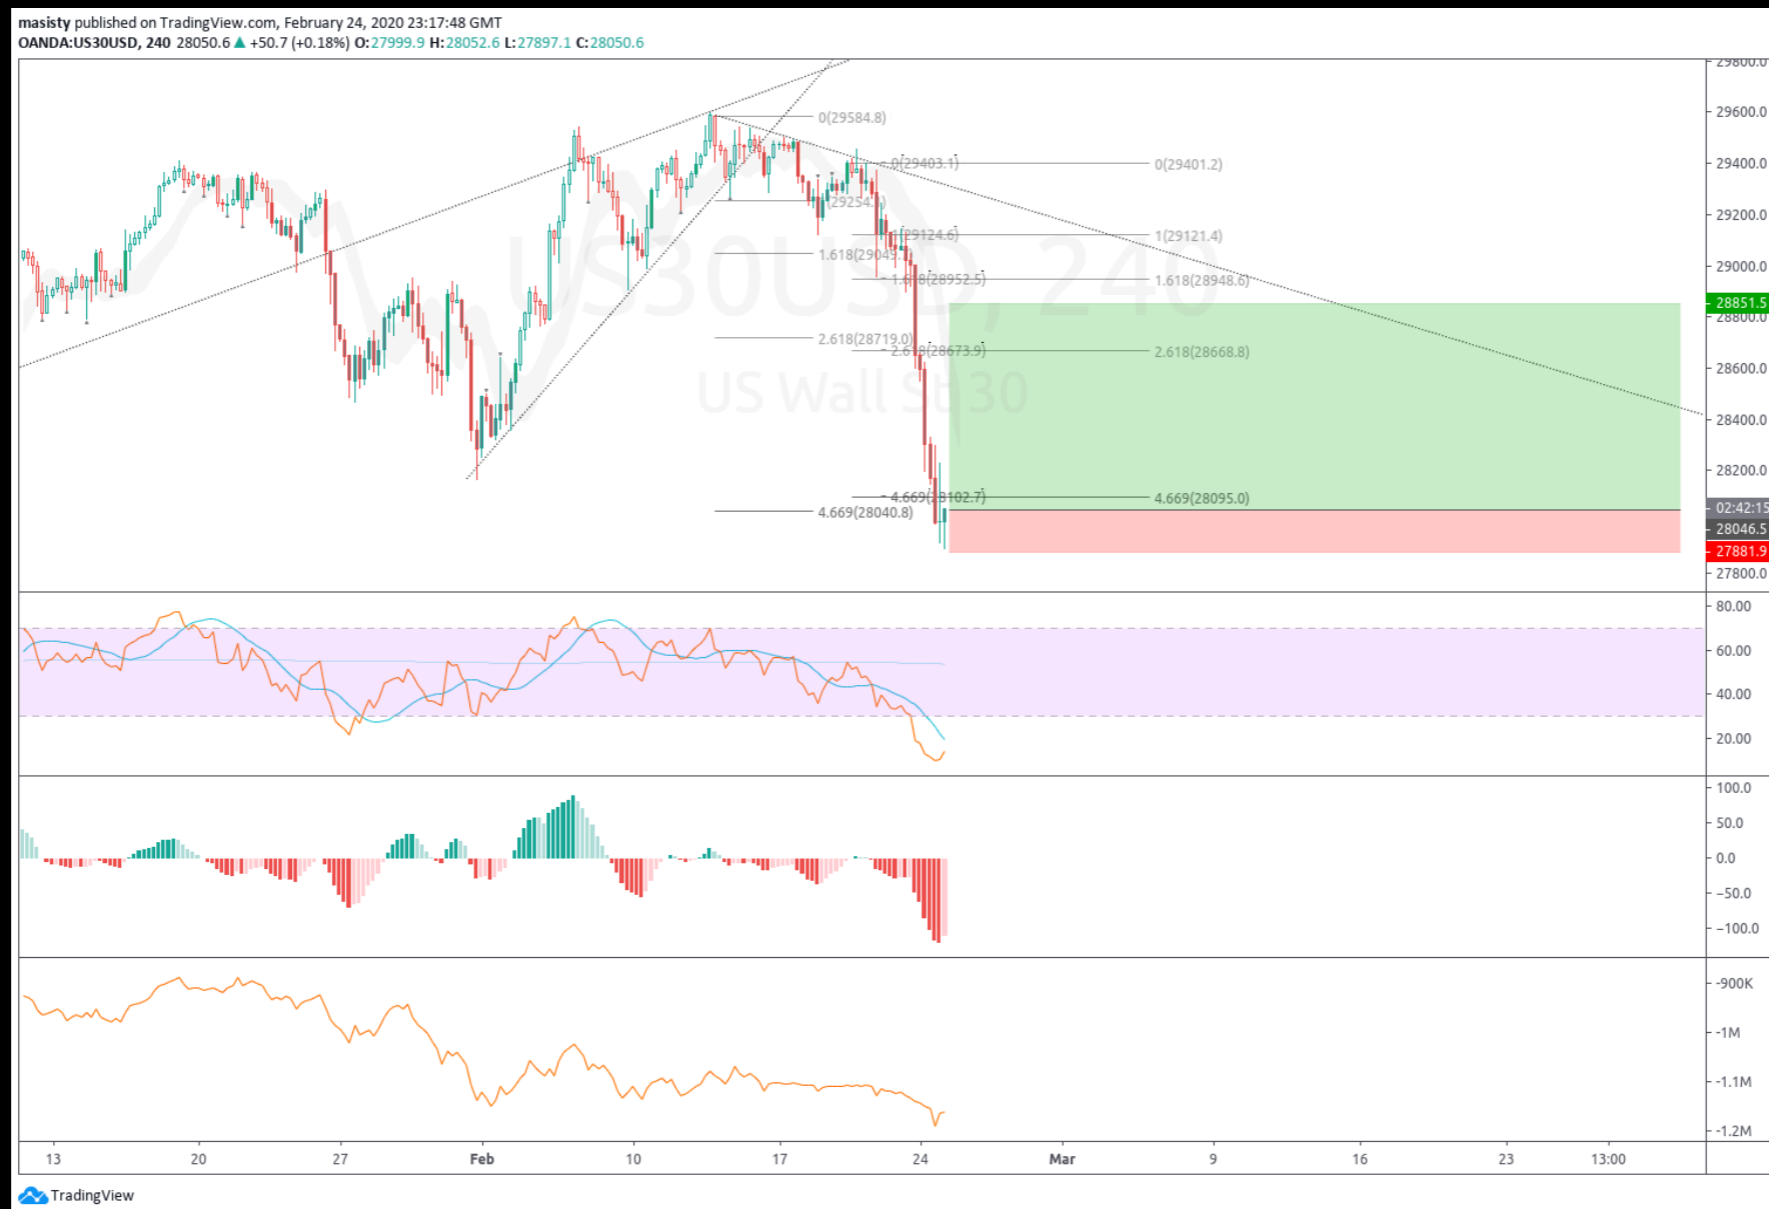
masisty published on TradingView.com, February 24, 2020 23:17:48 GMT
OANDA:US30USD, 240 28050.6 ▲ +50.7 (+0.18%) O:27999.9 H:28052.6 L:27897.1 C:28050.6

US30USD, 240
US Wall St 30

0(29584.8)
0(29403.1)
0(29401.2)
(29254.)
(29124.6)
1(29121.4)
1.618(29049)
1.618(28952.5)
1.618(28948.6)
2.618(28719.0)
2.618(28673.9)
2.618(28668.8)
4.669(28102.7)
4.669(28095.0)
4.669(28040.8)

29800.0
29600.0
29400.0
29200.0
29000.0
28851.5
28800.0
28600.0
28400.0
28200.0
02:42:15
28046.5
27881.9
27800.0

80.00
60.00
40.00
20.00

100.0
50.0
0.0
−50.0
−100.0

-900K
-1M
-1.1M
-1.2M

13
20
27
Feb
10
17
24
Mar
9
16
23
13:00

TradingView